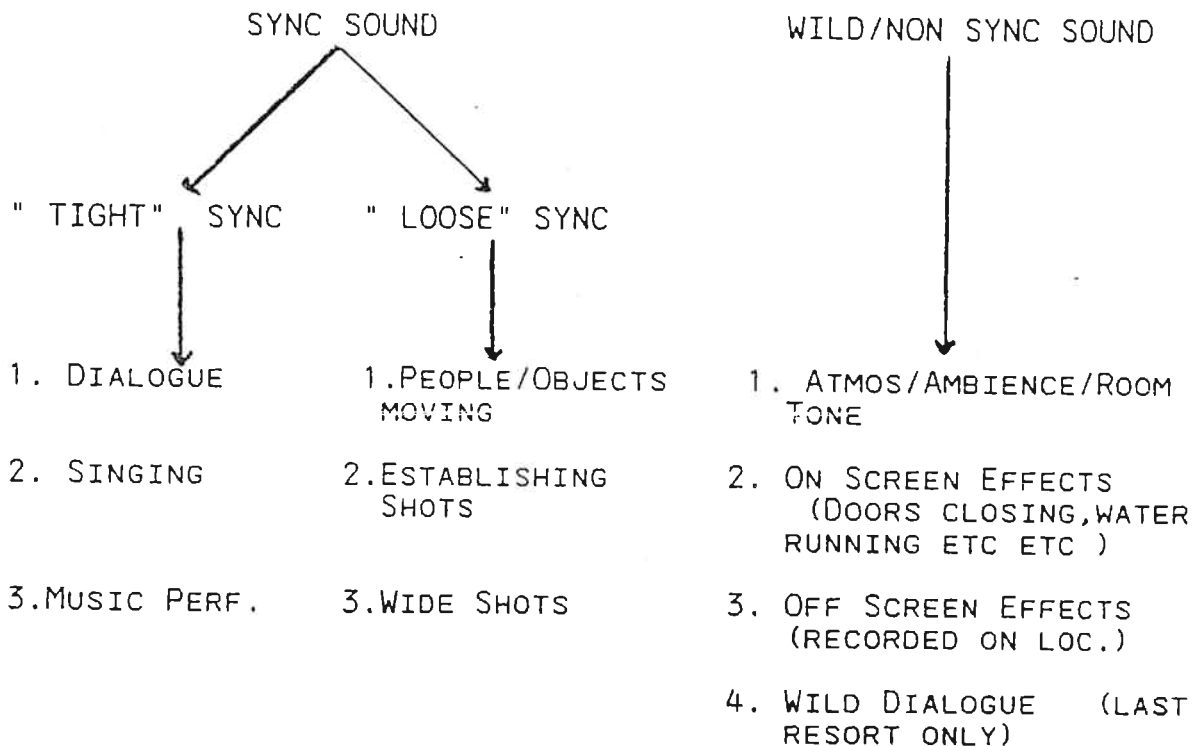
SYNC SOUND

WILD/NON SYNC SOUND

" TIGHT" SYNC

" LOOSE" SYNC

1. DIALOGUE

2. SINGING

3. MUSIC PERF.

1. PEOPLE/OBJECTS MOVING

2. ESTABLISHING SHOTS

3. WIDE SHOTS

1. ATMOS/AMBIENCE/ROOM TONE

2. ON SCREEN EFFECTS (DOORS CLOSING, WATER RUNNING ETC ETC )

3. OFF SCREEN EFFECTS (RECORDED ON LOC.)

4. WILD DIALOGUE (LAST RESORT ONLY)